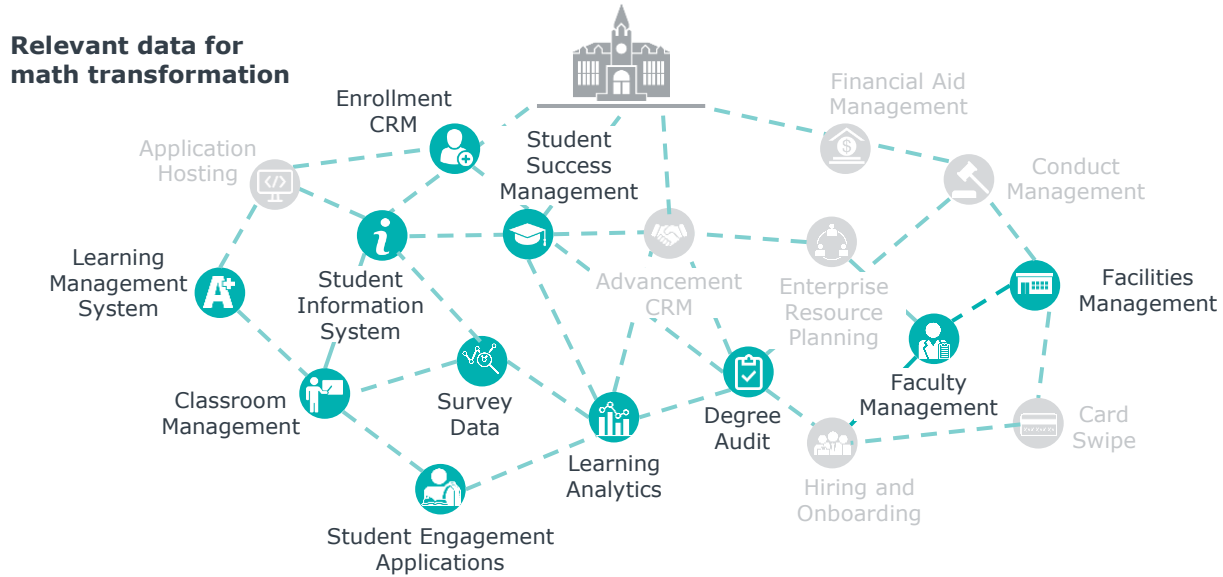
Relevant data for math transformation

Enrollment CRM

Financial Aid Management

Application Hosting

Student Success Management

Conduct Management

Learning Management System

Student Information System

Advancement CRM

Enterprise Resource Planning

Facilities Management

Classroom Management

Survey Data

Degree Audit

Faculty Management

Card Swipe

Learning Analytics

Hiring and Onboarding

Student Engagement Applications